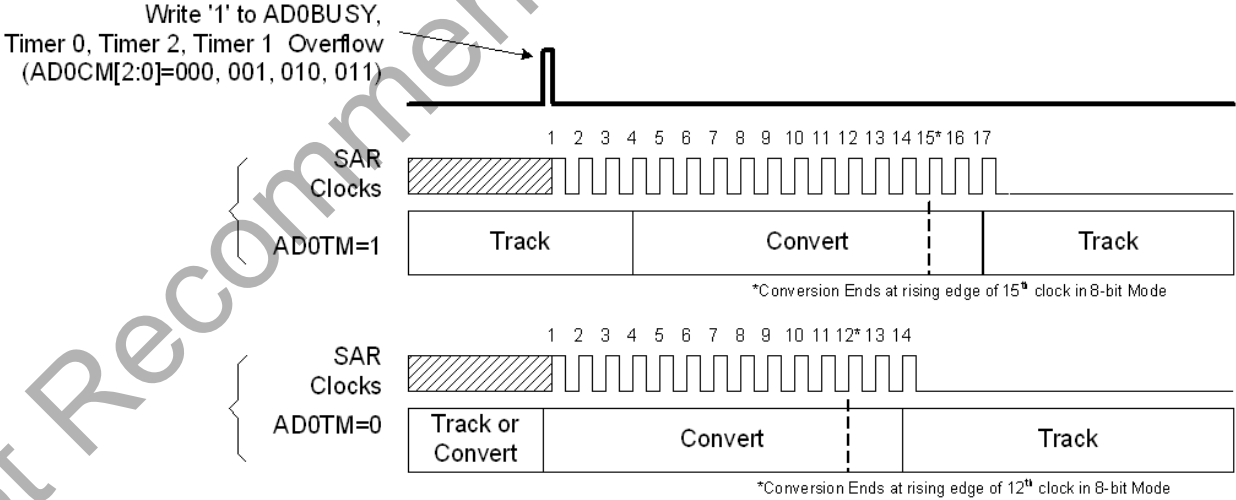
Write '1' to AD0BUSY, Timer 0, Timer 2, Timer 1 Overflow (AD0CM[2:0]=000, 001, 010, 011)

1 2 3 4 5 6 7 8 9 10 11 12 13 14 15* 16 17

SAR Clocks

AD0TM=1

Track

Convert

Track

*Conversion Ends at rising edge of 15$^{th}$ clock in 8-bit Mode

1 2 3 4 5 6 7 8 9 10 11 12* 13 14

SAR Clocks

AD0TM=0

Track or Convert

Convert

Track

*Conversion Ends at rising edge of 12$^{th}$ clock in 8-bit Mode

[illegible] Recommen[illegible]